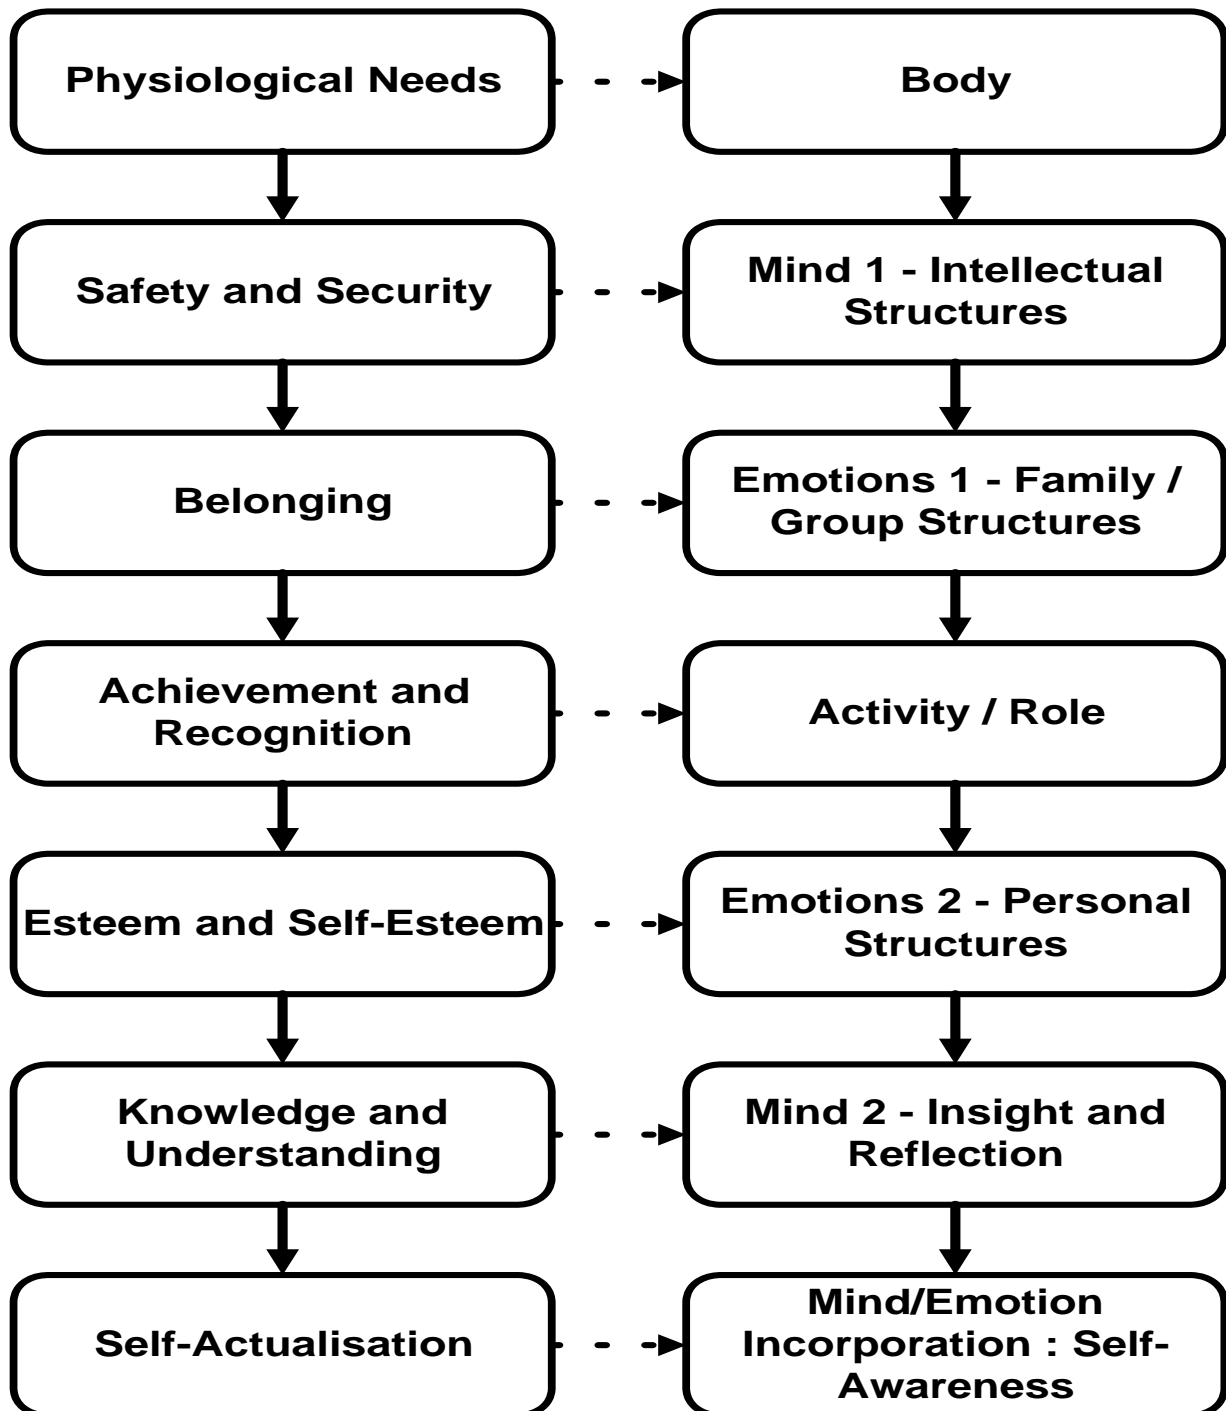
Physiological Needs

Body

Safety and Security

Mind 1 - Intellectual Structures

Belonging

Emotions 1 - Family / Group Structures

Achievement and Recognition

Activity / Role

Esteem and Self-Esteem

Emotions 2 - Personal Structures

Knowledge and Understanding

Mind 2 - Insight and Reflection

Self-Actualisation

Mind/Emotion Incorporation : Self-Awareness